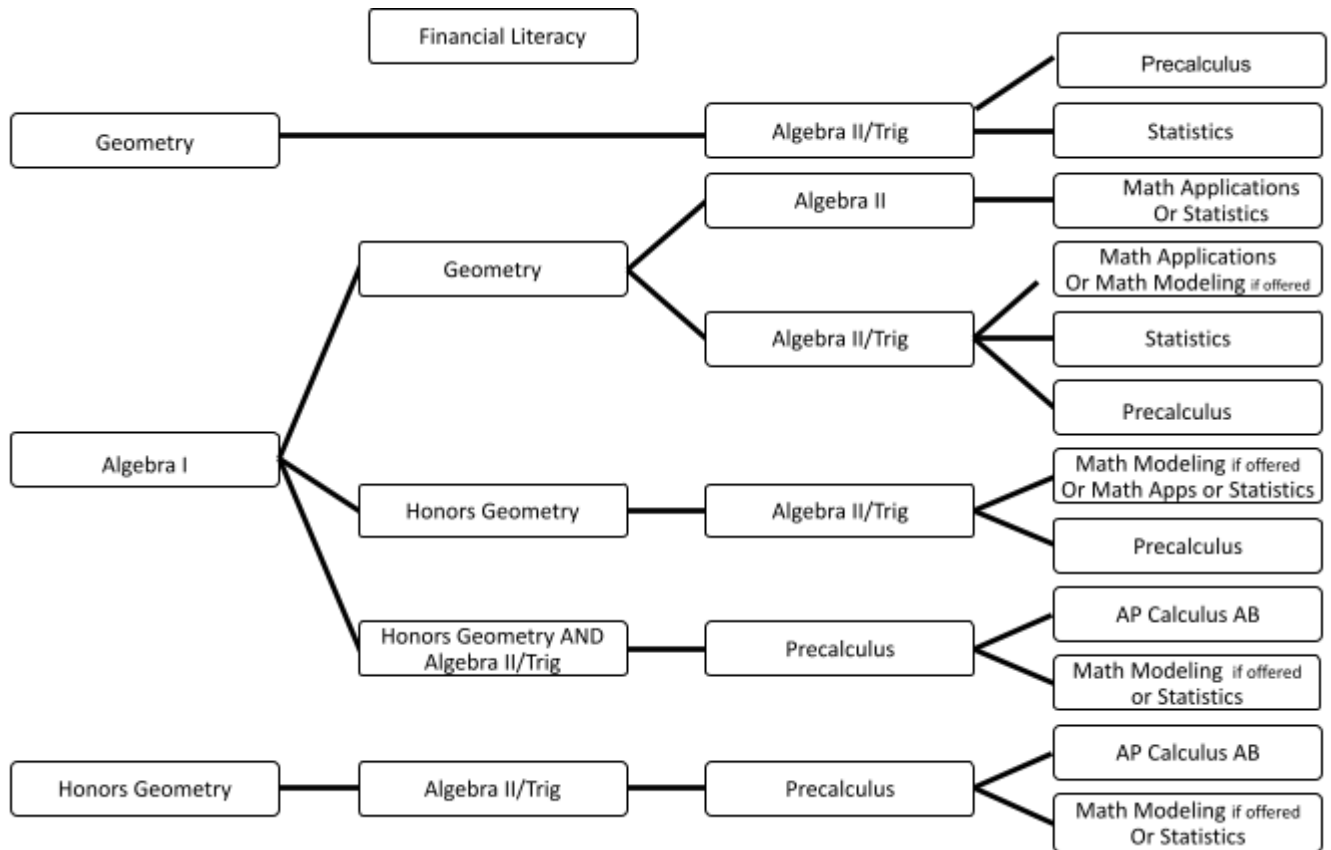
Financial Literacy

Geometry

Algebra II/Trig

Precalculus

Statistics

Algebra I

Geometry

Algebra II

Math Applications Or Statistics

Algebra II/Trig

Math Applications Or Math Modeling if offered

Statistics

Precalculus

Honors Geometry

Algebra II/Trig

Math Modeling if offered Or Math Apps or Statistics

Precalculus

Honors Geometry AND Algebra II/Trig

Precalculus

AP Calculus AB

Math Modeling if offered or Statistics

Honors Geometry

Algebra II/Trig

Precalculus

AP Calculus AB

Math Modeling if offered Or Statistics